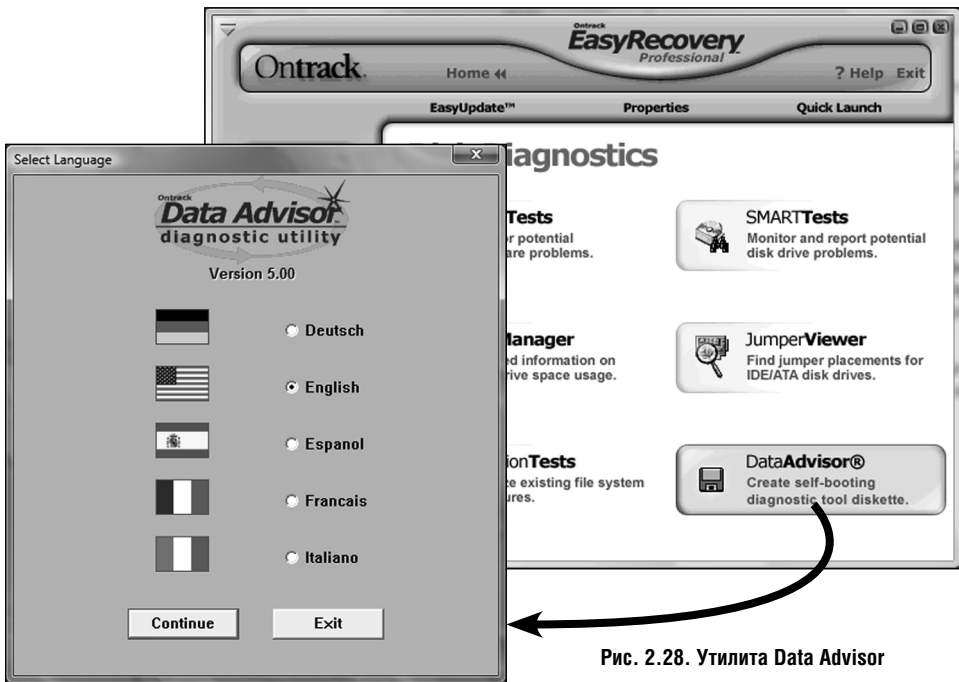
Ontrack EasyRecovery Professional

Ontrack.

Home

? Help Exit

EasyUpdate™

Properties

Quick Launch

Select Language

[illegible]iagnostics

Ontrack Data Advisor diagnostic utility

Version 5.00

Deutsch

English

Espanol

Francais

Italiano

Continue

Exit

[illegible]Tests
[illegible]r potential
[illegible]are problems.

SMARTTests
Monitor and report potential disk drive problems.

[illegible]Manager
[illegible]d information on
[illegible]rive space usage.

JumperViewer
Find jumper placements for IDE/ATA disk drives.

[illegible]ionTests
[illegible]e existing file system
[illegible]ures.

DataAdvisor®
Create self-booting diagnostic tool diskette.

Рис. 2.28. Утилита Data Advisor